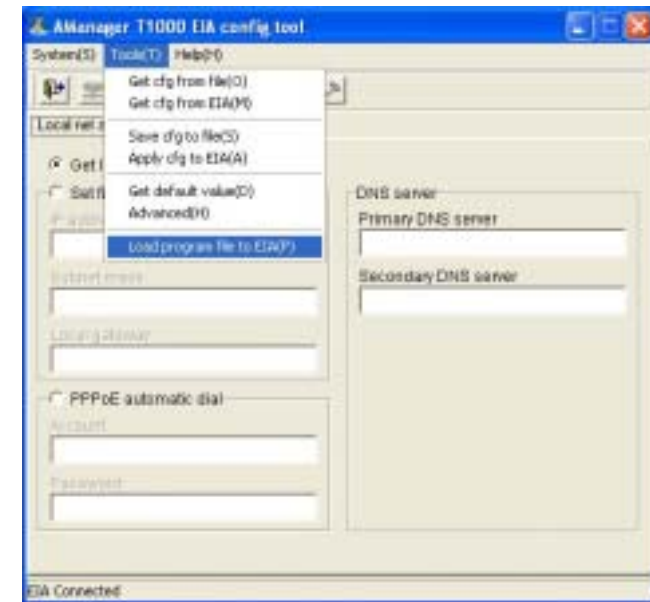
AManager T1000 EIA config tool

System(S) Tools(T) Help(H)

Get cfg from file(O)
Get cfg from EIA(M)

Save cfg to file(S)
Apply cfg to EIA(A)

Get default value(D)
Advanced(H)

Load program file to EIA(P)

Local net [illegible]

Get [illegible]

Set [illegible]

IP address

Subnet mask

Local gateway

DNS server

Primary DNS server

Secondary DNS server

PPPoE automatic dial

Account

Password

EIA Connected